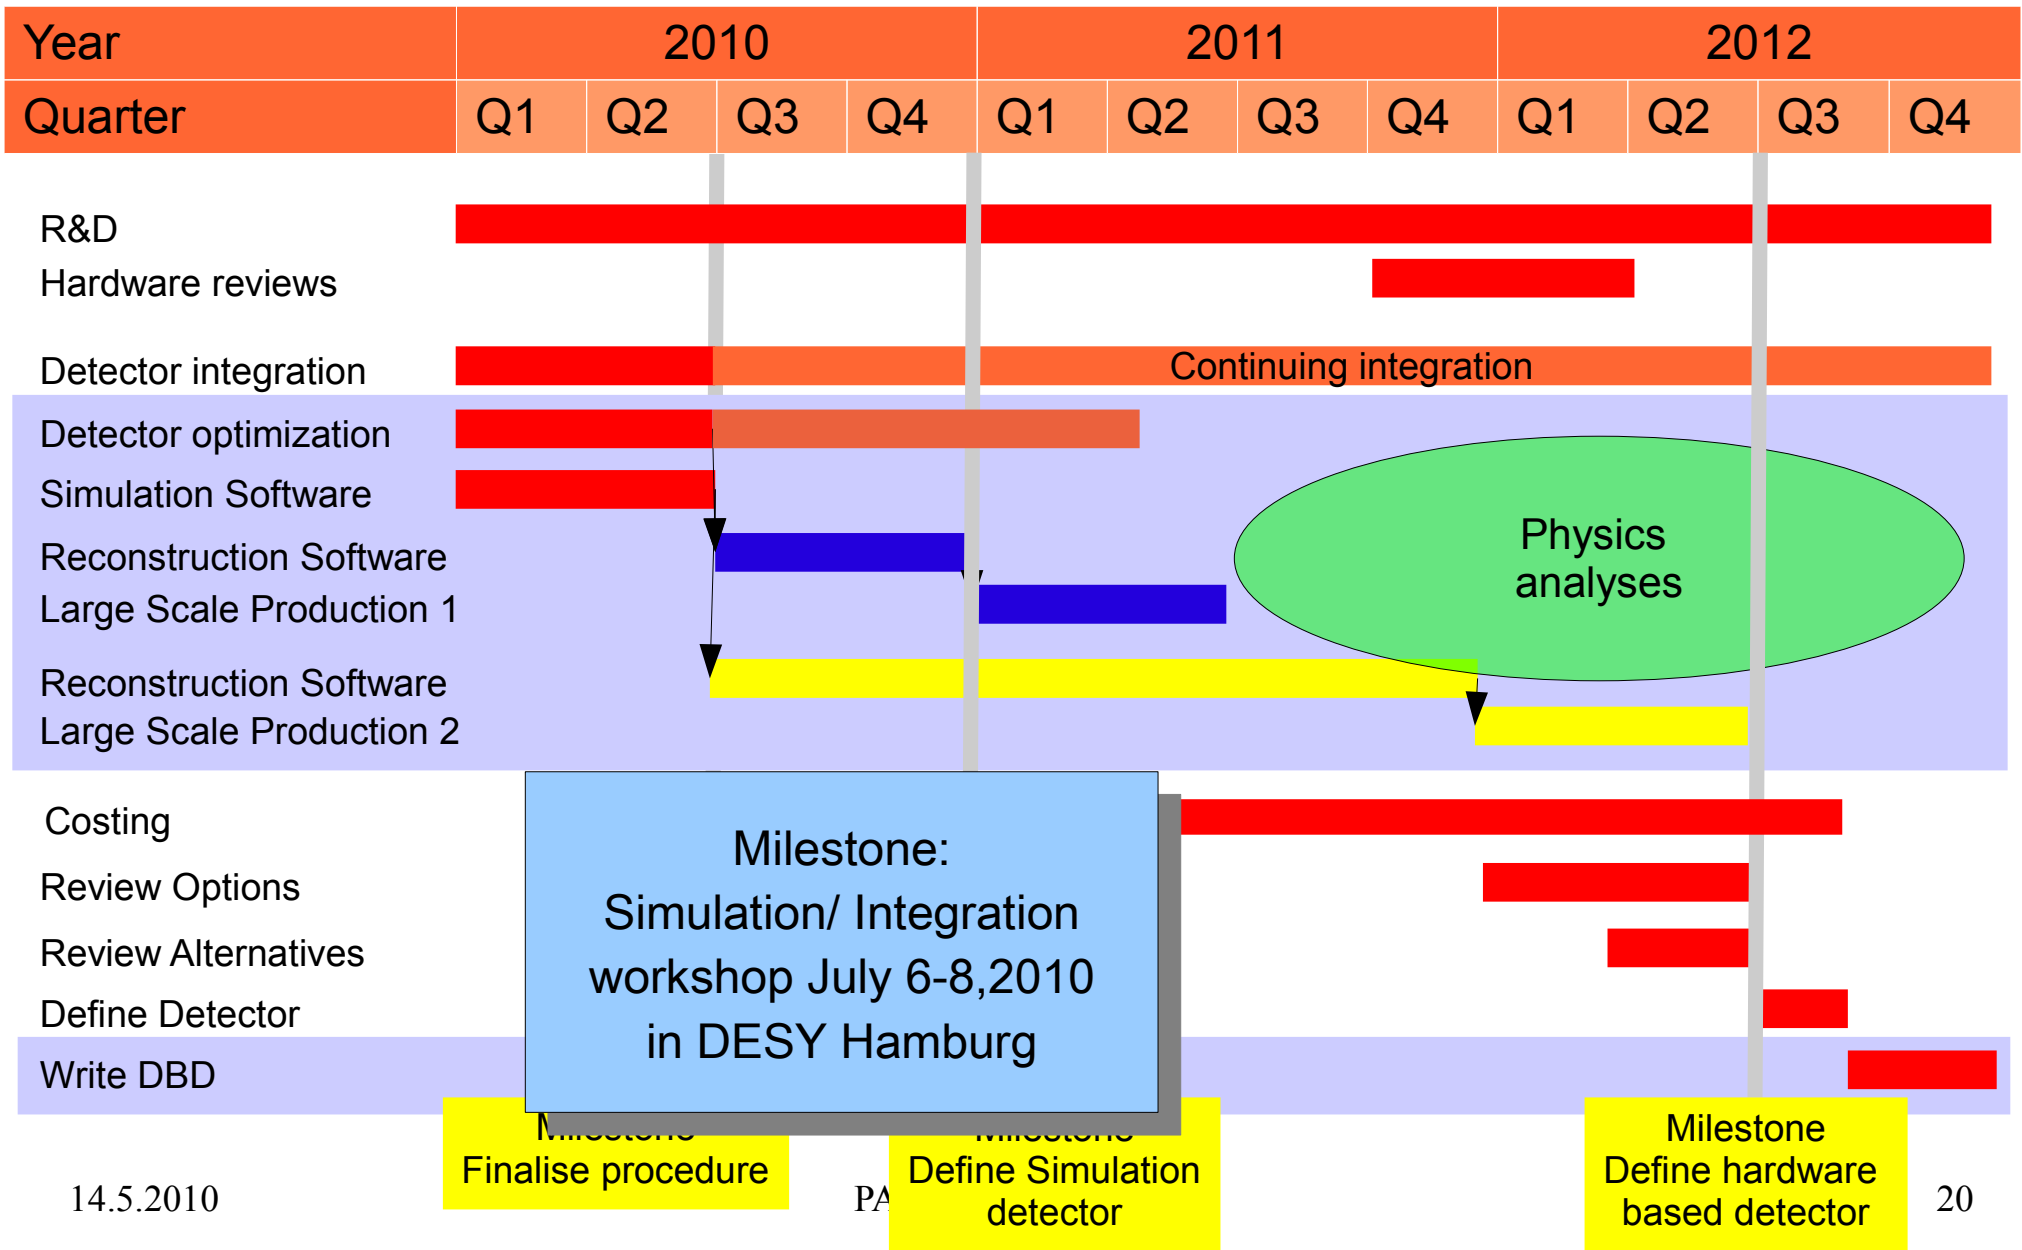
| Year | 2010 | | | | 2011 | | | | 2012 | | | |
|---|---|---|---|---|---|---|---|---|---|---|---|---|
| Quarter | Q1 | Q2 | Q3 | Q4 | Q1 | Q2 | Q3 | Q4 | Q1 | Q2 | Q3 | Q4 |

R&D
Hardware reviews
Detector integration
Continuing integration
Detector optimization
Simulation Software
Reconstruction Software
Large Scale Production 1
Physics analyses
Reconstruction Software
Large Scale Production 2
Costing
Review Options
Review Alternatives
Define Detector
Write DBD

Milestone:
Simulation/ Integration workshop July 6-8,2010 in DESY Hamburg

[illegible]
Finalise procedure

14.5.2010

PA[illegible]

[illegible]
Define Simulation detector

Milestone
Define hardware based detector

20